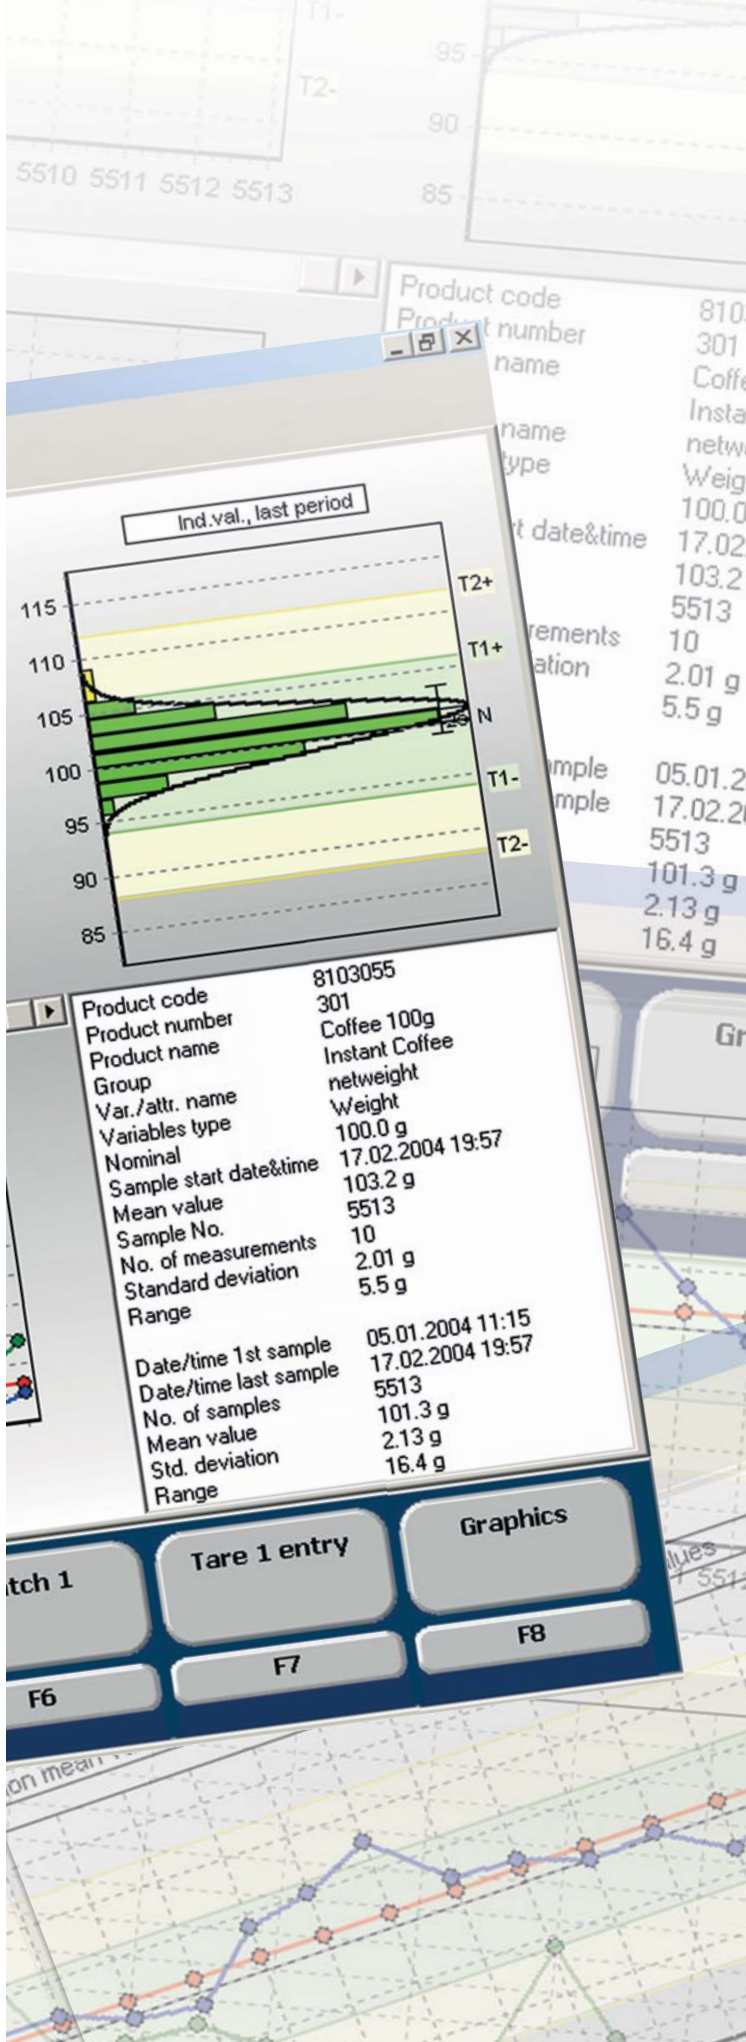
T1-

T2-

5510 5511 5512 5513

95

90

85

Product code
Product number
name

name
type

t date&time

rements
ation

mple
mple

810
301
Coffe
Insta
netw
Weig
100.0
17.02
103.2
5513
10
2.01 g
5.5 g

05.01.2
17.02.20
5513
101.3 g
2.13 g
16.4 g

Ind.val., last period

115
110
105
100
95
90
85

T2+
T1+
N
T1-
T2-

| | |
|---|---|
| Product code | 8103055 |
| Product number | 301 |
| Product name | Coffee 100g |
| Group | Instant Coffee |
| Var./attr. name | netweight |
| Variables type | Weight |
| Nominal | 100.0 g |
| Sample start date&time | 17.02.2004 19:57 |
| Mean value | 103.2 g |
| Sample No. | 5513 |
| No. of measurements | 10 |
| Standard deviation | 2.01 g |
| Range | 5.5 g |
| Date/time 1st sample | 05.01.2004 11:15 |
| Date/time last sample | 17.02.2004 19:57 |
| No. of samples | 5513 |
| Mean value | 101.3 g |
| Std. deviation | 2.13 g |
| Range | 16.4 g |

tch 1
F6

Tare 1 entry
F7

Graphics
F8

Gr

on mean

alues
551